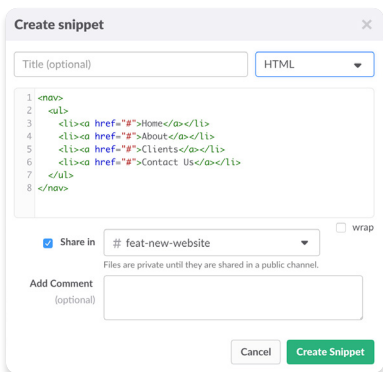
Create snippet

×

Title (optional)

HTML

1 <nav>
2   <ul>
3     <li><a href="#">Home</a></li>
4     <li><a href="#">About</a></li>
5     <li><a href="#">Clients</a></li>
6     <li><a href="#">Contact Us</a></li>
7   </ul>
8 </nav>

wrap

Share in

# feat-new-website

Files are private until they are shared in a public channel.

Add Comment
(optional)

Cancel

Create Snippet